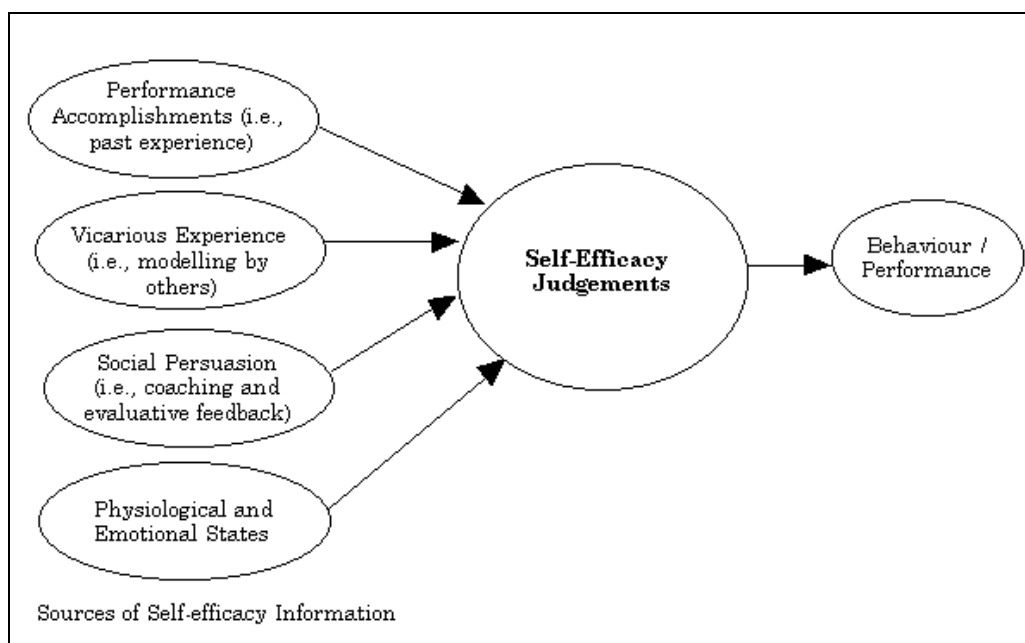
Performance Accomplishments (i.e., past experience)

Vicarious Experience (i.e., modelling by others)

Social Persuasion (i.e., coaching and evaluative feedback)

Physiological and Emotional States

**Self-Efficacy Judgements**

Behaviour / Performance

Sources of Self-efficacy Information